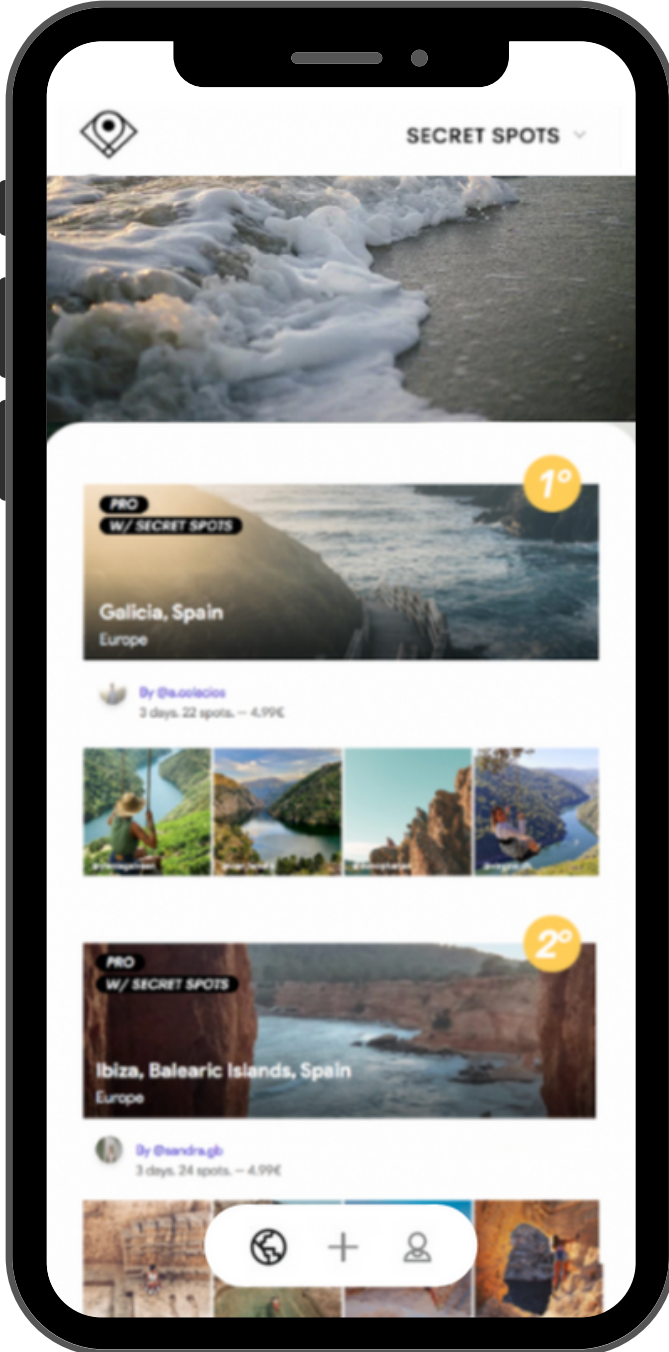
SECRET SPOTS

1º

PRO

W/ SECRET SPOTS

Galicia, Spain

Europe

By @a.colacios

3 days. 22 spots. — 4.99€

2º

PRO

W/ SECRET SPOTS

Ibiza, Balearic Islands, Spain

Europe

By @sandra.gb

3 days. 24 spots. — 4.99€

+